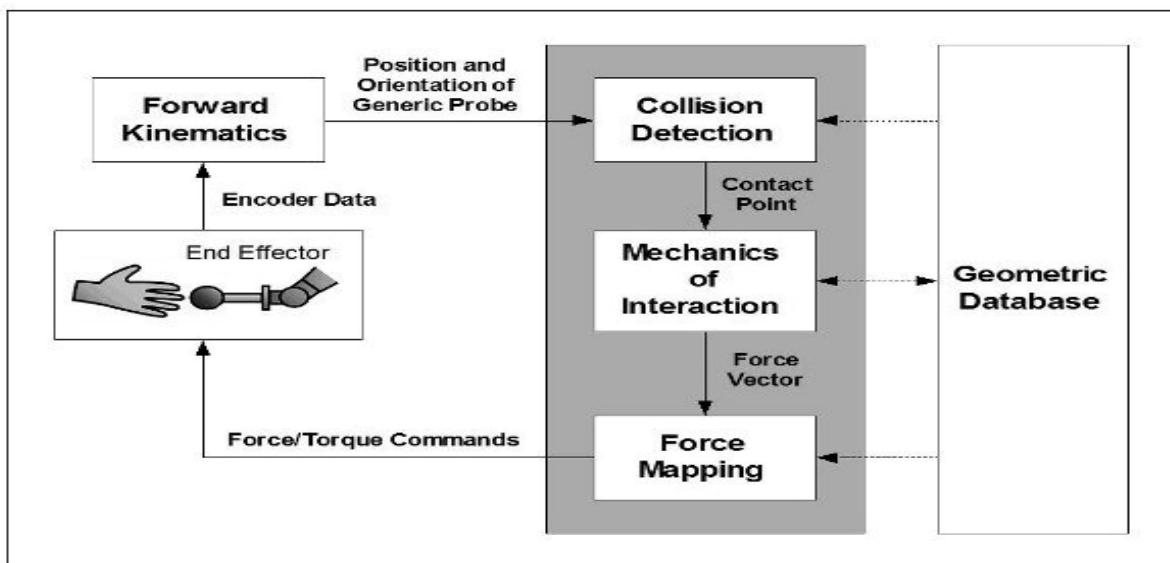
Forward Kinematics

Position and Orientation of Generic Probe

Collision Detection

Encoder Data

Contact Point

End Effector

Mechanics of Interaction

Geometric Database

Force Vector

Force/Torque Commands

Force Mapping